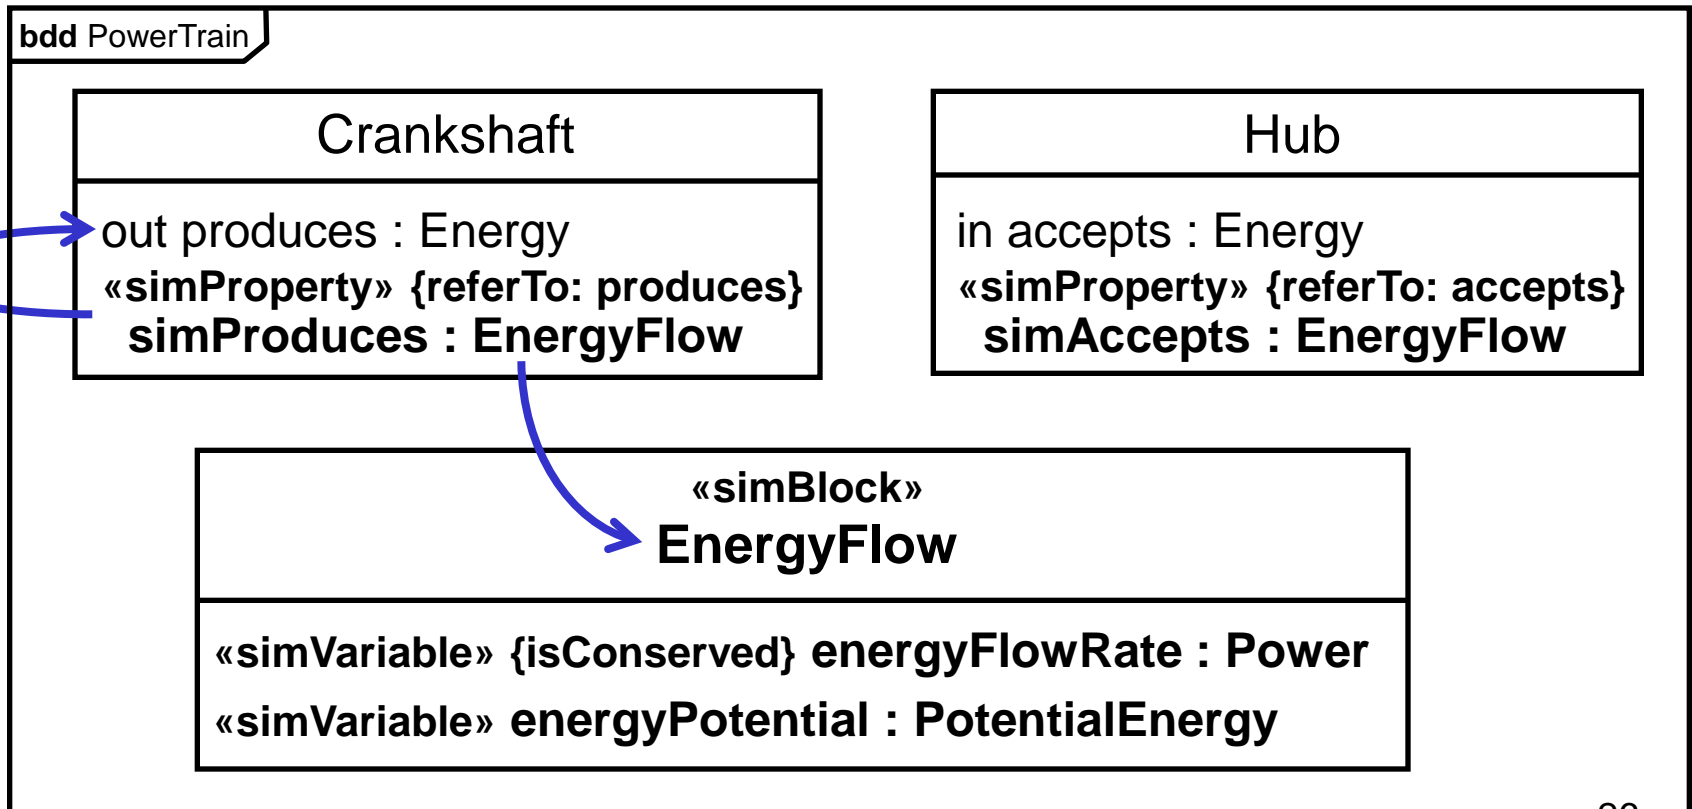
bdd PowerTrain

Crankshaft

out produces : Energy
«simProperty» {referTo: produces}
simProduces : EnergyFlow

Hub

in accepts : Energy
«simProperty» {referTo: accepts}
simAccepts : EnergyFlow

«simBlock»
EnergyFlow

«simVariable» {isConserved} energyFlowRate : Power
«simVariable» energyPotential : PotentialEnergy

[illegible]